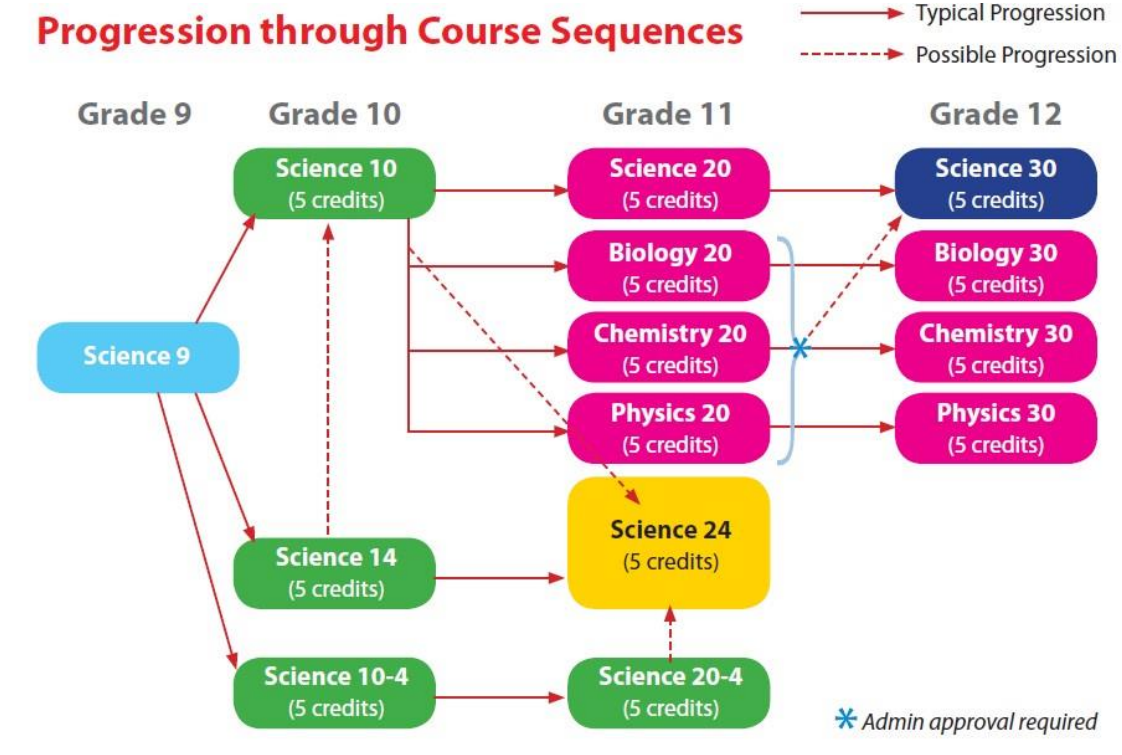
Progression through Course Sequences

Typical Progression
Possible Progression

Grade 9
Grade 10
Grade 11
Grade 12

Science 9

Science 10
(5 credits)

Science 14
(5 credits)

Science 10-4
(5 credits)

Science 20
(5 credits)

Biology 20
(5 credits)

Chemistry 20
(5 credits)

Physics 20
(5 credits)

Science 24
(5 credits)

Science 20-4
(5 credits)

Science 30
(5 credits)

Biology 30
(5 credits)

Chemistry 30
(5 credits)

Physics 30
(5 credits)

*

* Admin approval required